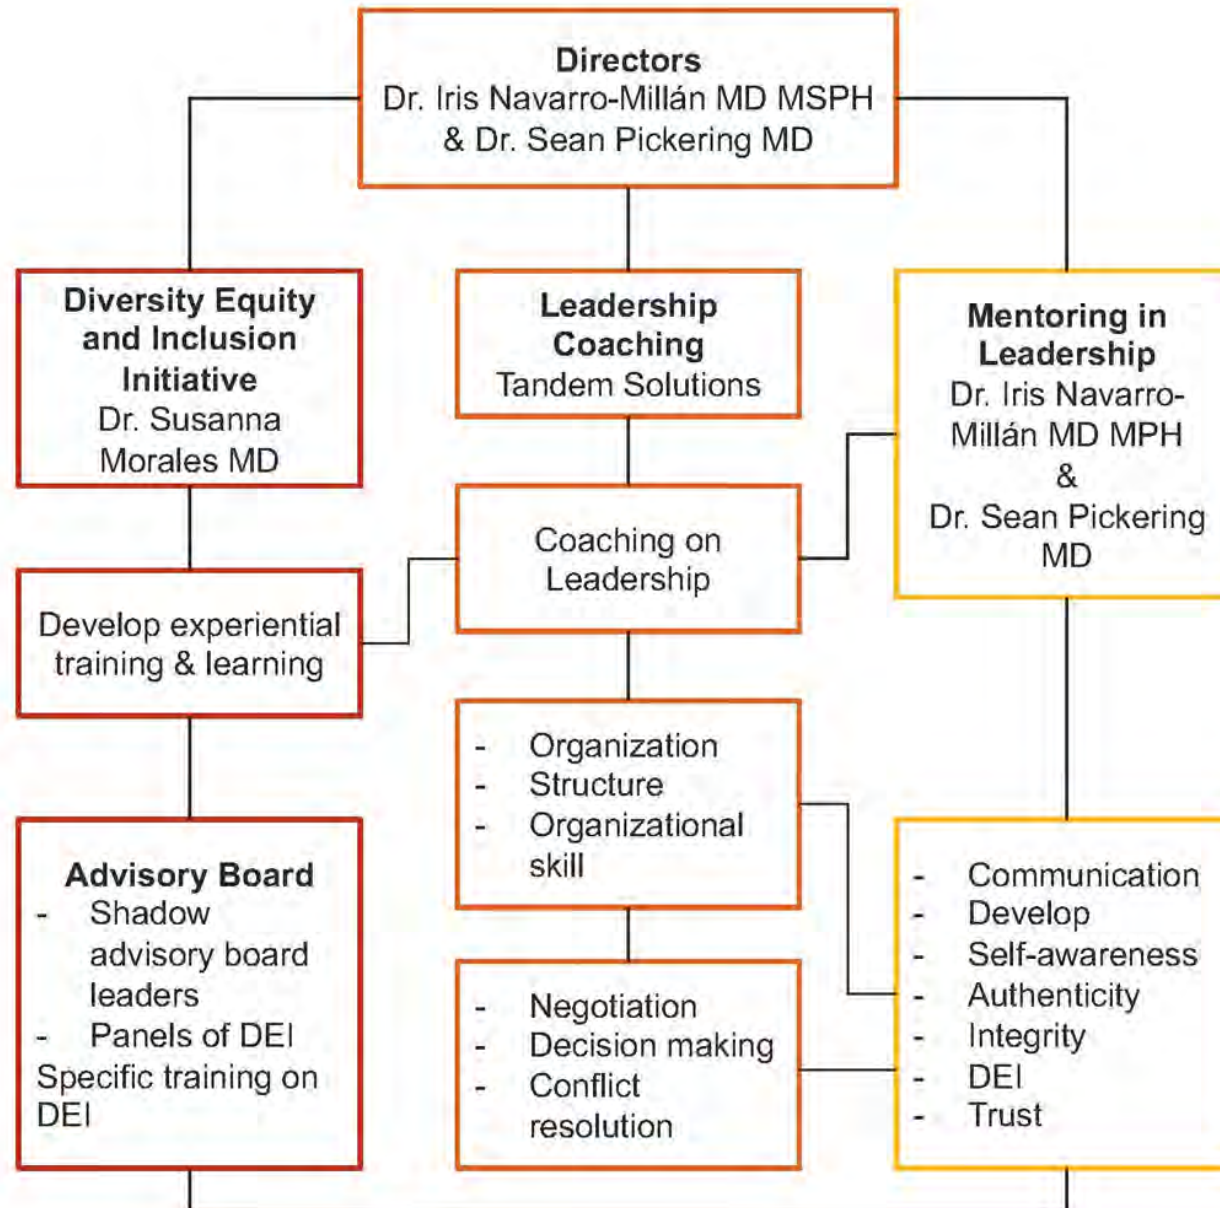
**Directors**
Dr. Iris Navarro-Millán MD MSPH & Dr. Sean Pickering MD

**Diversity Equity and Inclusion Initiative**
Dr. Susanna Morales MD

**Leadership Coaching**
Tandem Solutions

**Mentoring in Leadership**
Dr. Iris Navarro-Millán MD MPH & Dr. Sean Pickering MD

Coaching on Leadership

Develop experiential training & learning

- Organization
- Structure
- Organizational skill

**Advisory Board**
- Shadow advisory board leaders
- Panels of DEI
Specific training on DEI

- Negotiation
- Decision making
- Conflict resolution

- Communication
- Develop
- Self-awareness
- Authenticity
- Integrity
- DEI
- Trust